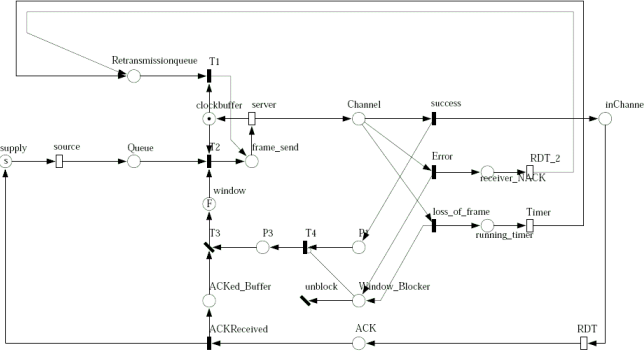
Retransmissionqueue
T1
clockbuffer
server
Channel
success
inChanne
supply
s
source
Queue
T2
frame_send
Error
receiver_NACK
RDT_2
window
F
loss_of_frame
running_timer
Timer
T3
P3
T4
P
ACKed_Buffer
unblock
Window_Blocker
ACKReceived
ACK
RDT